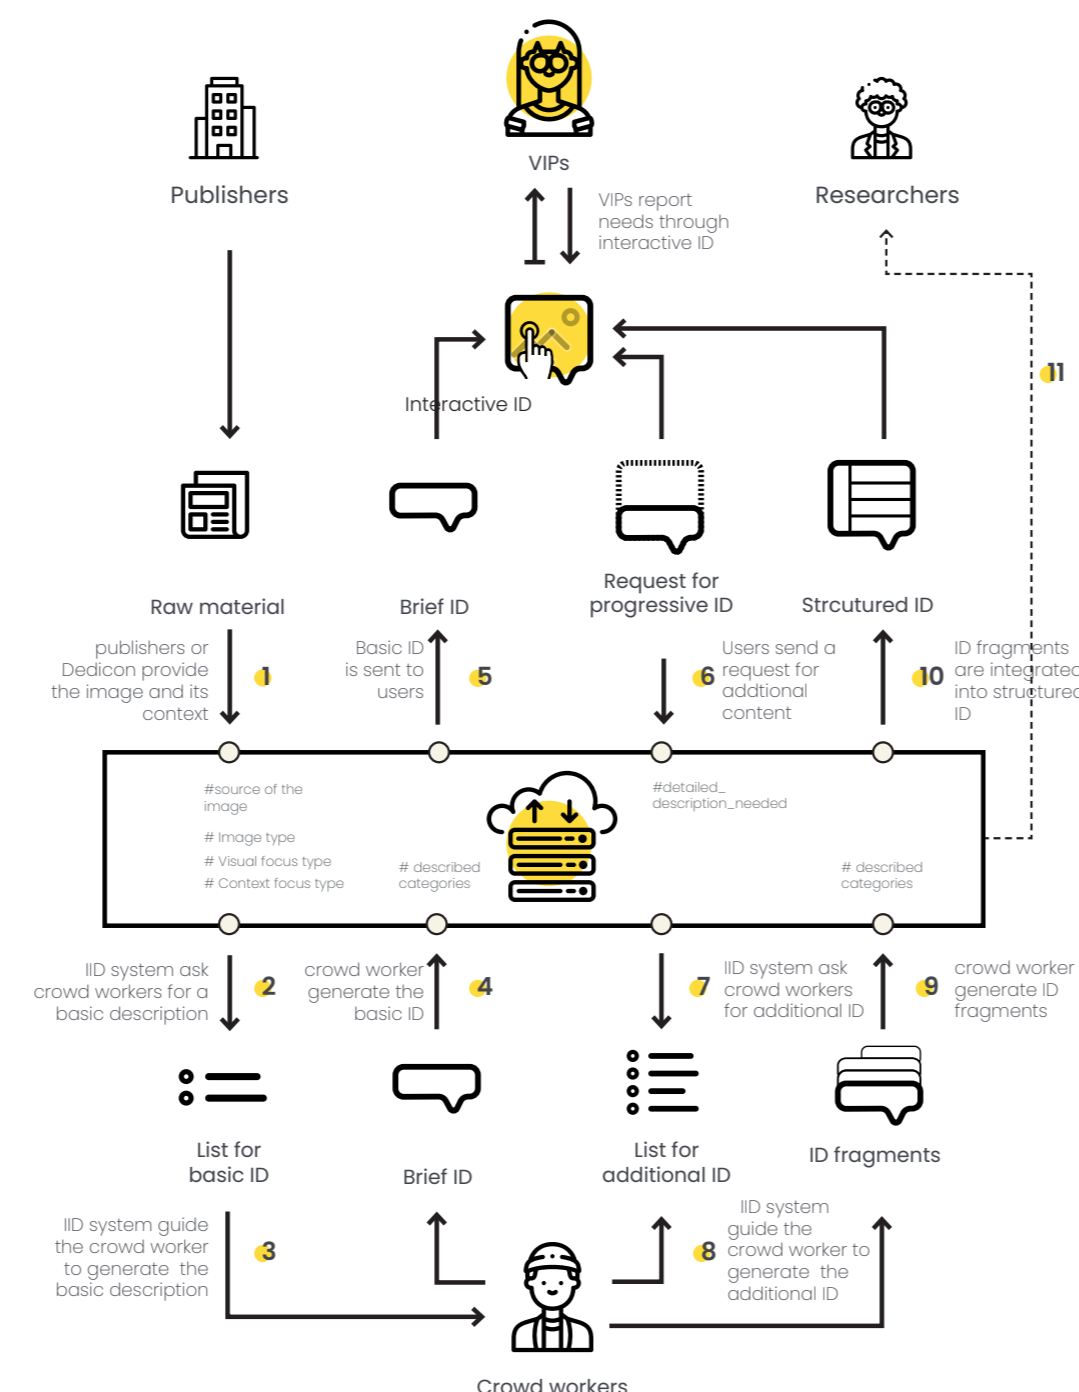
VIPs

Publishers

Researchers

VIPs report needs through interactive ID

11

Interactive ID

Raw material

Brief ID

Request for progressive ID

Strcutured ID

publishers or Dedicon provide the image and its context

1

Basic ID is sent to users

5

6

Users send a request for addtional content

10

ID fragments are integrated into structured ID

#source of the image

# Image type

# Visual focus type

# Context focus type

# described categories

#detailed_ description_needed

# described categories

IID system ask crowd workers for a basic description

2

crowd worker generate the basic ID

4

7

IID system ask crowd workers for additional ID

9

crowd worker generate ID fragments

List for basic ID

Brief ID

List for additional ID

ID fragments

IID system guide the crowd worker to generate the basic description

3

8

IID system guide the crowd worker to generate the additional ID

Crowd workers